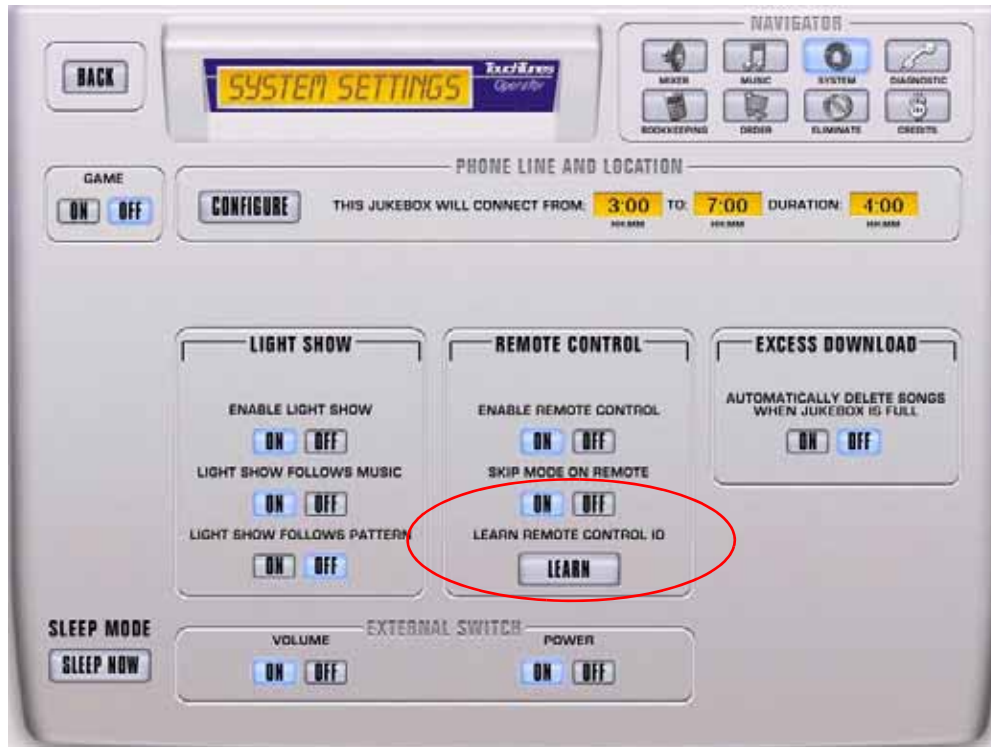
BACK

SYSTEM SETTINGS

TouchTunes Operator

NAVIGATOR

MIXER MUSIC SYSTEM DIAGNOSTIC

BOOKKEEPING ORDER ELIMINATE CREDITS

GAME

ON OFF

PHONE LINE AND LOCATION

CONFIGURE

THIS JUKEBOX WILL CONNECT FROM: 3:00 TO: 7:00 DURATION: 4:00

HH:MM HH:MM HH:MM

LIGHT SHOW

ENABLE LIGHT SHOW

ON OFF

LIGHT SHOW FOLLOWS MUSIC

ON OFF

LIGHT SHOW FOLLOWS PATTERN

ON OFF

REMOTE CONTROL

ENABLE REMOTE CONTROL

ON OFF

SKIP MODE ON REMOTE

ON OFF

LEARN REMOTE CONTROL ID

LEARN

EXCESS DOWNLOAD

AUTOMATICALLY DELETE SONGS WHEN JUKEBOX IS FULL

ON OFF

SLEEP MODE

SLEEP NOW

EXTERNAL SWITCH

VOLUME

ON OFF

POWER

ON OFF